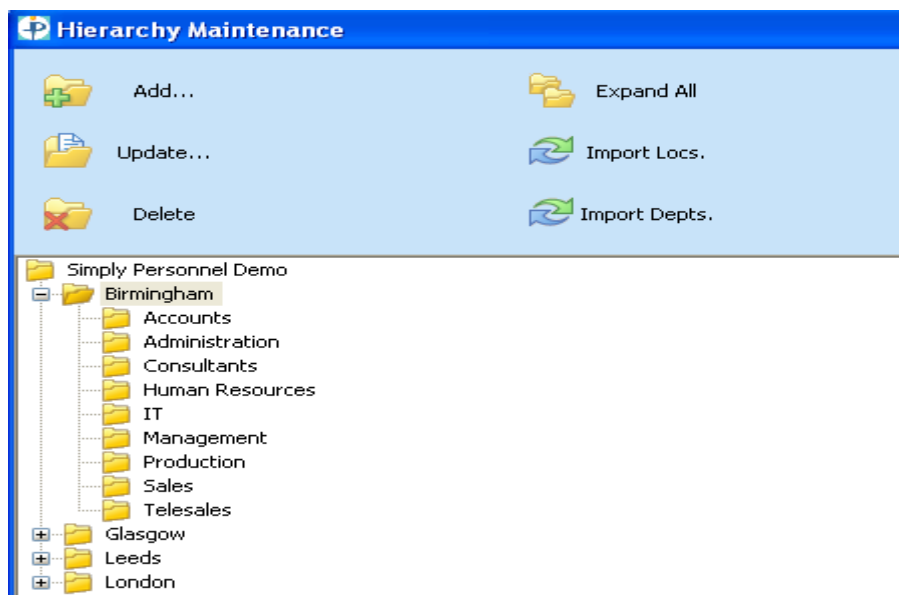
Hierarchy Maintenance

Add...

Expand All

Update...

Import Locs.

Delete

Import Depts.

Simply Personnel Demo
Birmingham
Accounts
Administration
Consultants
Human Resources
IT
Management
Production
Sales
Telesales
Glasgow
Leeds
London